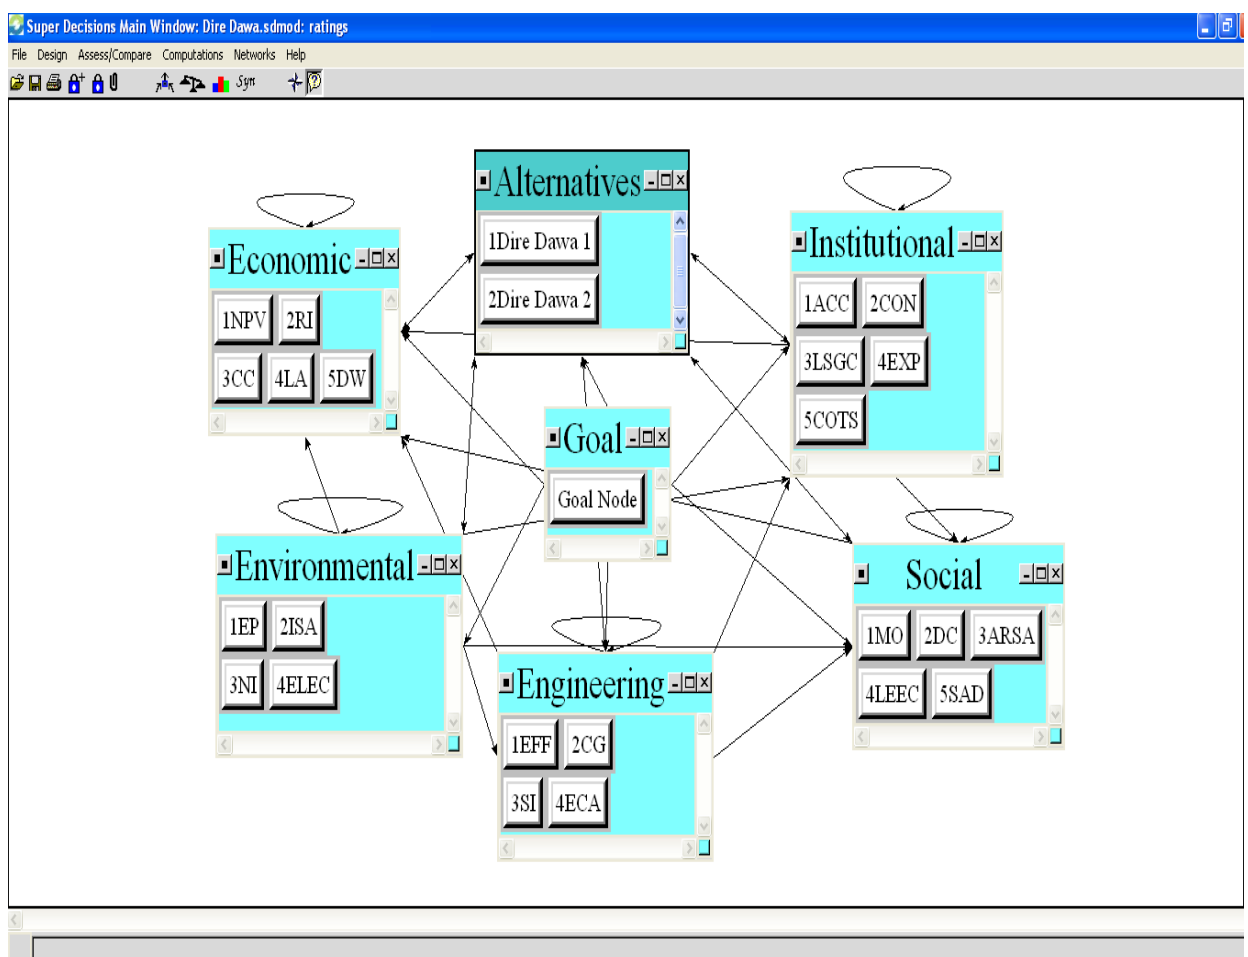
Super Decisions Main Window: Dire Dawa.sdmod: ratings

File Design Assess/Compare Computations Networks Help

Syn

Alternatives
1Dire Dawa 1
2Dire Dawa 2

Economic
1NPV 2RI
3CC 4LA 5DW

Institutional
1ACC 2CON
3LSGC 4EXP
5COTS

Goal
Goal Node

Environmental
1EP 2ISA
3NI 4ELEC

Social
1MO 2DC 3ARSA
4LEEC 5SAD

Engineering
1EFF 2CG
3SI 4ECA